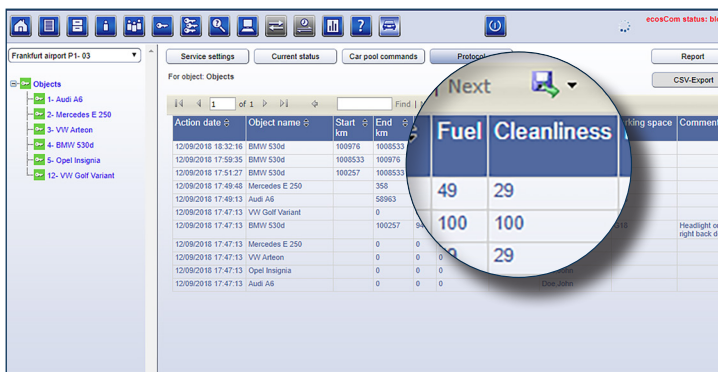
ecosCom status: bl

Frankfurt airport P1- 03

Objects
1- Audi A6
2- Mercedes E 250
3- VW Arteon
4- BMW 530d
5- Opel Insignia
12- VW Golf Variant

Service settings
Current status
Car pool commands
Protocol
Report
CSV-Export

For object: Objects

1 of 1
Find | Next

| Action date | Object name | Start km | End km | | | Fuel | Cleanliness | rking space | Comment |
|---|---|---|---|---|---|---|---|---|---|
| 12/09/2018 18:32:16 | BMW 530d | 100976 | 1008533 | | | | | | |
| 12/09/2018 17:59:35 | BMW 530d | 1008533 | 100976 | | | | | | |
| 12/09/2018 17:51:27 | BMW 530d | 100257 | 1008533 | | | | | | |
| 12/09/2018 17:49:48 | Mercedes E 250 | | 358 | | | 49 | 29 | | |
| 12/09/2018 17:49:13 | Audi A6 | | 58963 | | | | | | |
| 12/09/2018 17:47:13 | VW Golf Variant | | 0 | | | 100 | 100 | | |
| 12/09/2018 17:47:13 | BMW 530d | | 100257 | 94 | | | | 018 | Headlight o right back d |
| 12/09/2018 17:47:13 | Mercedes E 250 | | 0 | 0 | | 29 | 29 | | |
| 12/09/2018 17:47:13 | VW Arteon | | 0 | 0 | 0 | | | | |
| 12/09/2018 17:47:13 | Opel Insignia | | 0 | 0 | 0 | | John | | |
| 12/09/2018 17:47:13 | Audi A6 | | 0 | 0 | 0 | | Doe John | | |